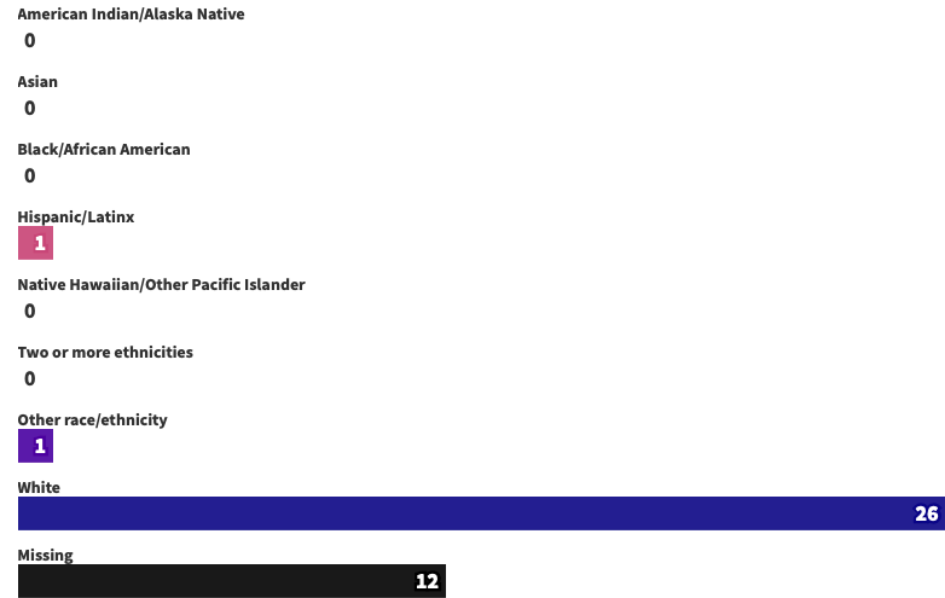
American Indian/Alaska Native
0

Asian
0

Black/African American
0

Hispanic/Latinx
1

Native Hawaiian/Other Pacific Islander
0

Two or more ethnicities
0

Other race/ethnicity
1

White
26

Missing
12